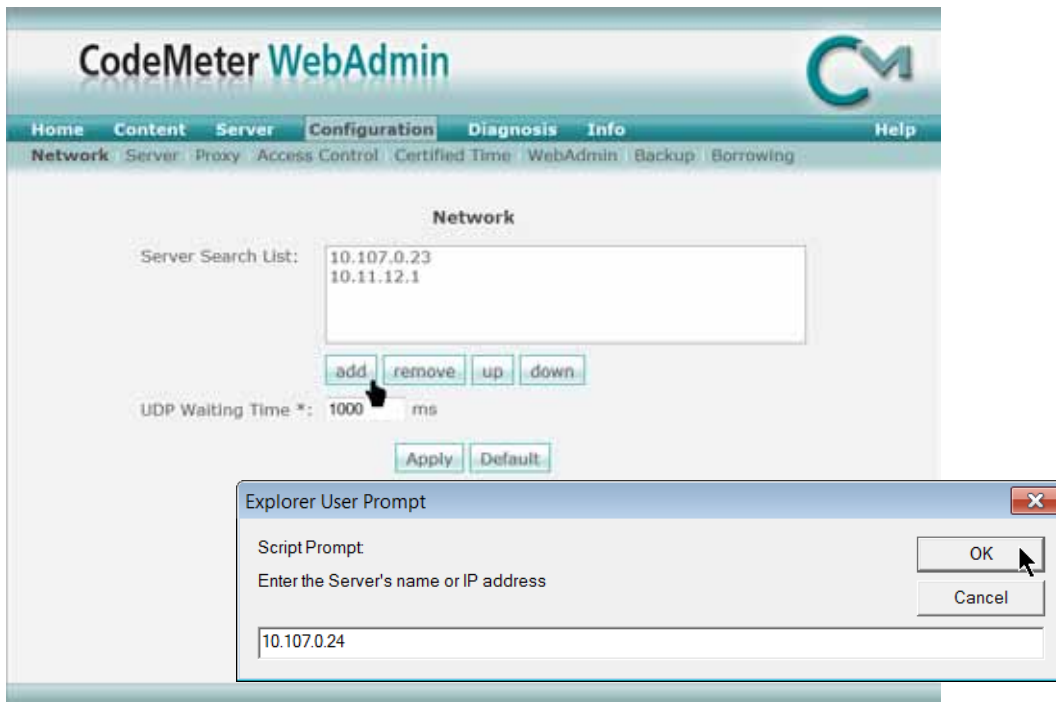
CodeMeter WebAdmin

Home Content Server Configuration Diagnosis Info Help

Network Server Proxy Access Control Certified Time WebAdmin Backup Borrowing

Network

Server Search List: 10.107.0.23
10.11.12.1

add remove up down

UDP Waiting Time *: 1000 ms

Apply Default

Explorer User Prompt

Script Prompt:

Enter the Server's name or IP address

OK

Cancel

10.107.0.24